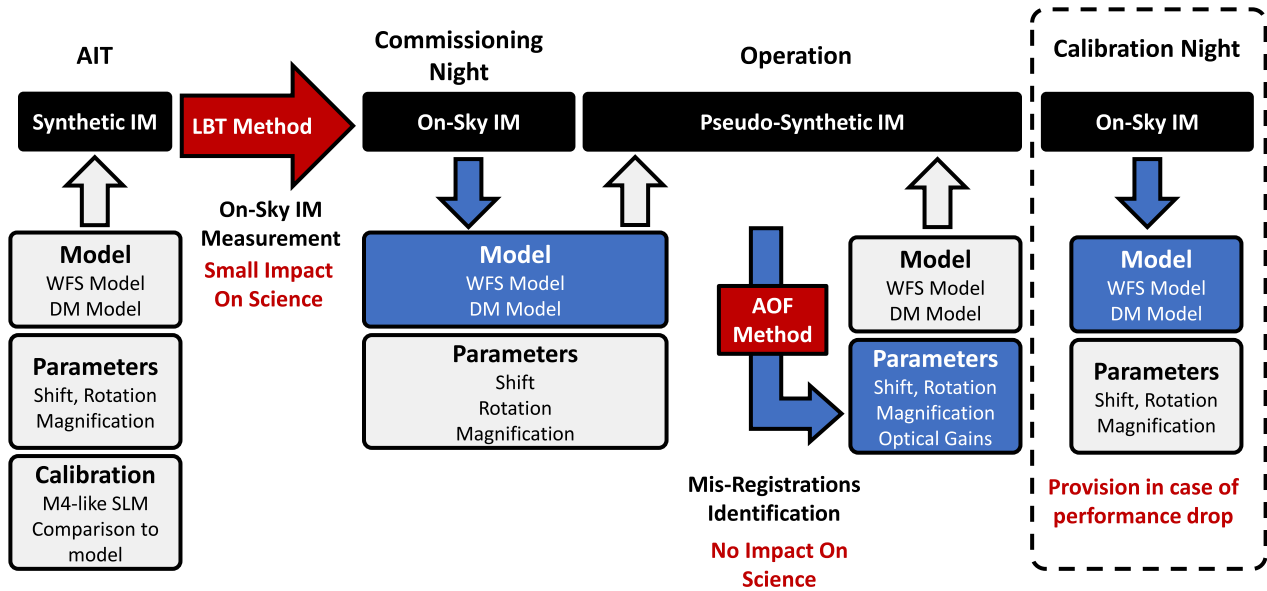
AIT

Synthetic IM

Model
WFS Model
DM Model

Parameters
Shift, Rotation
Magnification

Calibration
M4-like SLM
Comparison to model

LBT Method

On-Sky IM Measurement
Small Impact On Science

Commissioning Night

On-Sky IM

Model
WFS Model
DM Model

Parameters
Shift
Rotation
Magnification

Operation

Pseudo-Synthetic IM

AOF Method

Mis-Registrations Identification
No Impact On Science

Model
WFS Model
DM Model

Parameters
Shift, Rotation
Magnification
Optical Gains

Calibration Night

On-Sky IM

Model
WFS Model
DM Model

Parameters
Shift, Rotation
Magnification

Provision in case of performance drop